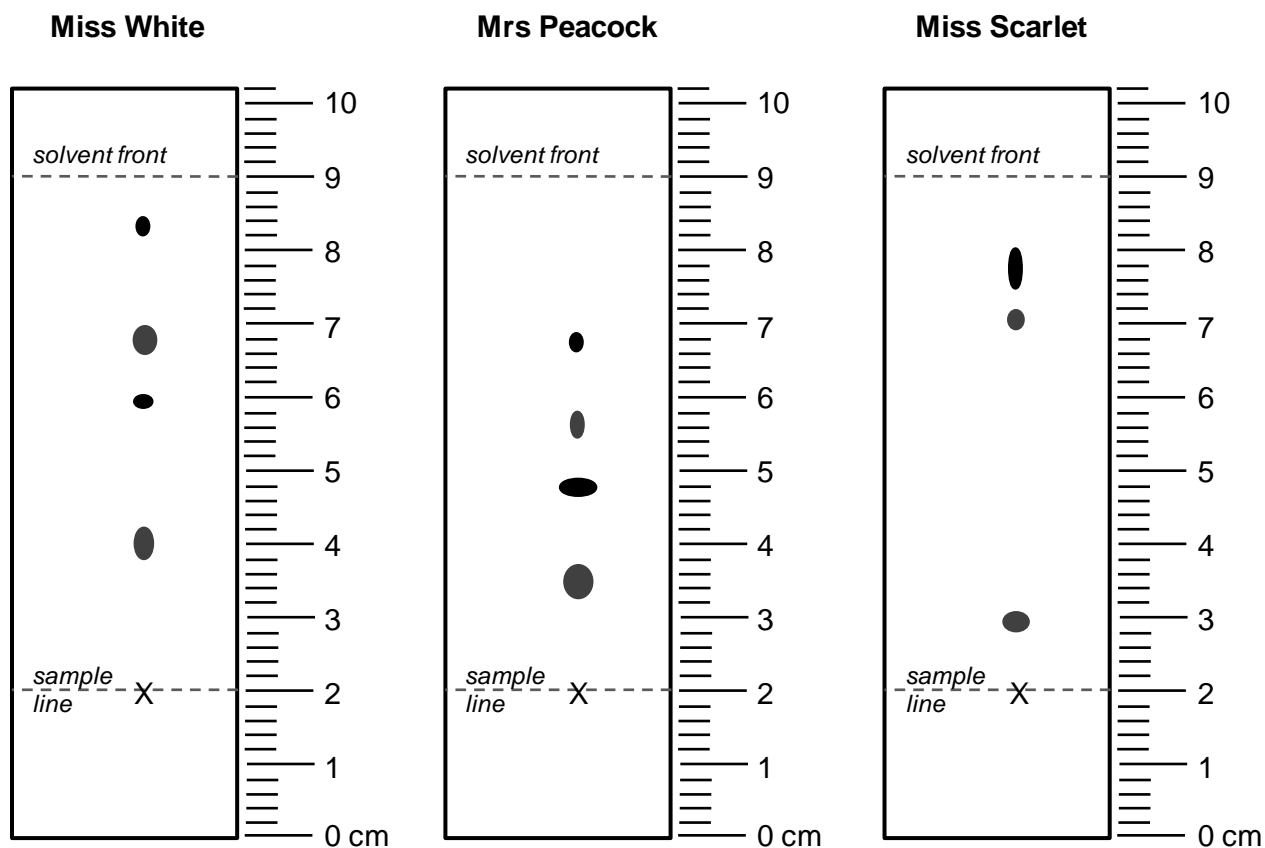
Miss White

solvent front

sample line

X

10
9
8
7
6
5
4
3
2
1
0 cm

Mrs Peacock

solvent front

sample line

X

10
9
8
7
6
5
4
3
2
1
0 cm

Miss Scarlet

solvent front

sample line

X

10
9
8
7
6
5
4
3
2
1
0 cm